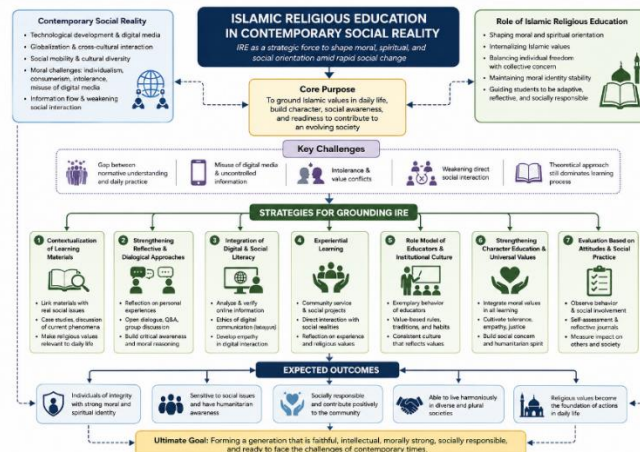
ISLAMIC RELIGIOUS EDUCATION IN CONTEMPORARY SOCIAL REALITY

IRE as a strategic force to shape moral, spiritual, and social orientation amid rapid social change

Contemporary Social Reality
- Technological development & digital media
- Globalization & cross-cultural interaction
- Social mobility & cultural diversity
- Moral challenges: individualism, consumerism, intolerance, misuse of digital media
- Information flow & weakening social interaction

Role of Islamic Religious Education
- Shaping moral and spiritual orientation
- Internalizing Islamic values
- Balancing individual freedom with collective concern
- Maintaining moral identity stability
- Guiding students to be adaptive, reflective, and socially responsible

Core Purpose
To ground Islamic values in daily life, build character, social awareness, and readiness to contribute to an evolving society

Key Challenges
Gap between normative understanding and daily practice
Misuse of digital media & uncontrolled information
Intolerance & value conflicts
Weakening direct social interaction
Theoretical approach still dominates learning process

STRATEGIES FOR GROUNDING IRE

1 Contextualization of Learning Materials
- Link materials with real social issues
- Case studies, discussion of current phenomena
- Make religious values relevant to daily life

2 Strengthening Reflective & Dialogical Approaches
- Reflection on personal experiences
- Open dialogue, Q&A, group discussion
- Build critical awareness and moral reasoning

3 Integration of Digital & Social Literacy
- Analyze & verify online information
- Ethics of digital communication (tabayyun)
- Develop empathy in digital interaction

4 Experiential Learning
- Community service & social projects
- Direct interaction with social realities
- Reflection on experience and religious values

5 Role Model of Educators & Institutional Culture
- Exemplary behavior of educators
- Value-based rules, traditions, and habits
- Consistent culture that reflects values

6 Strengthening Character Education & Universal Values
- Integrate moral values in all learning
- Cultivate tolerance, empathy, justice
- Build social concern and humanitarian spirit

7 Evaluation Based on Attitudes & Social Practice
- Observe behavior & social involvement
- Self-assessment & reflective journals
- Measure impact on others and society

EXPECTED OUTCOMES
Individuals of integrity with strong moral and spiritual identity
Sensitive to social issues and have humanitarian awareness
Socially responsible and contribute positively to the community
Able to live harmoniously in diverse and plural societies
Religious values become the foundation of actions in daily life

Ultimate Goal: Forming a generation that is faithful, intellectual, morally strong, socially responsible, and ready to face the challenges of contemporary times.